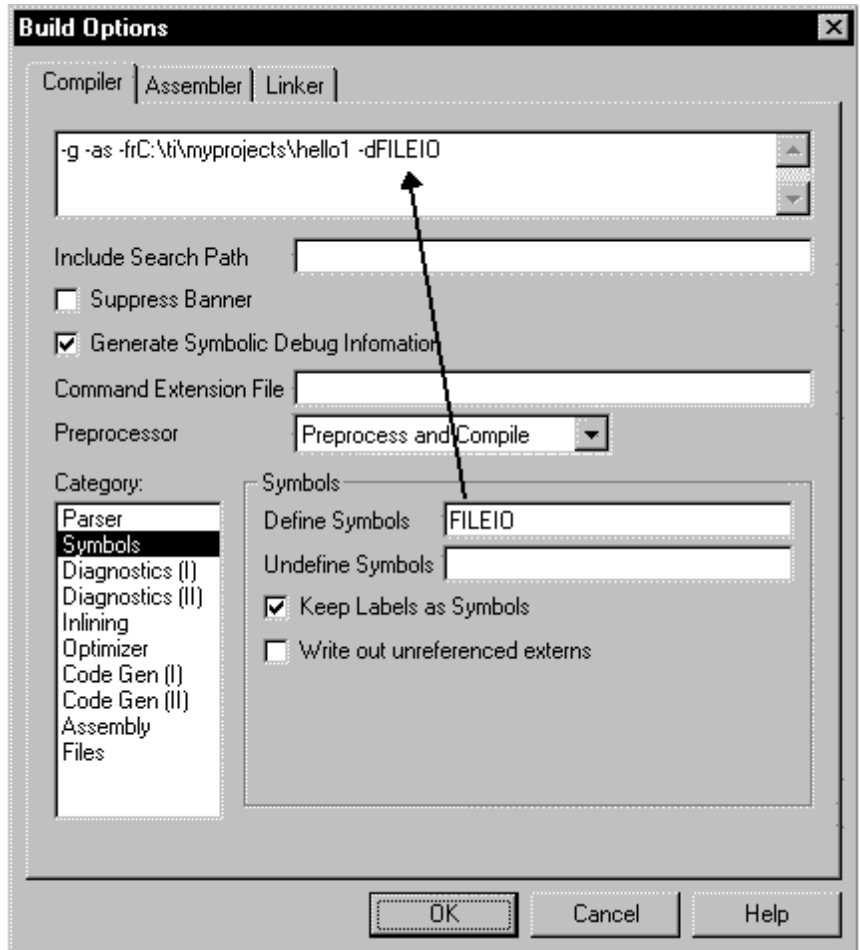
Build Options

Compiler | Assembler | Linker

-g -as -frC:\ti\myprojects\hello1 -dFILEIO

Include Search Path

Suppress Banner

Generate Symbolic Debug Infomation

Command Extension File

Preprocessor

Preprocess and Compile

Category:

Parser
Symbols
Diagnostics (I)
Diagnostics (II)
Inlining
Optimizer
Code Gen (I)
Code Gen (II)
Assembly
Files

Symbols

Define Symbols FILEIO

Undefine Symbols

Keep Labels as Symbols

Write out unreferenced externs

OK Cancel Help